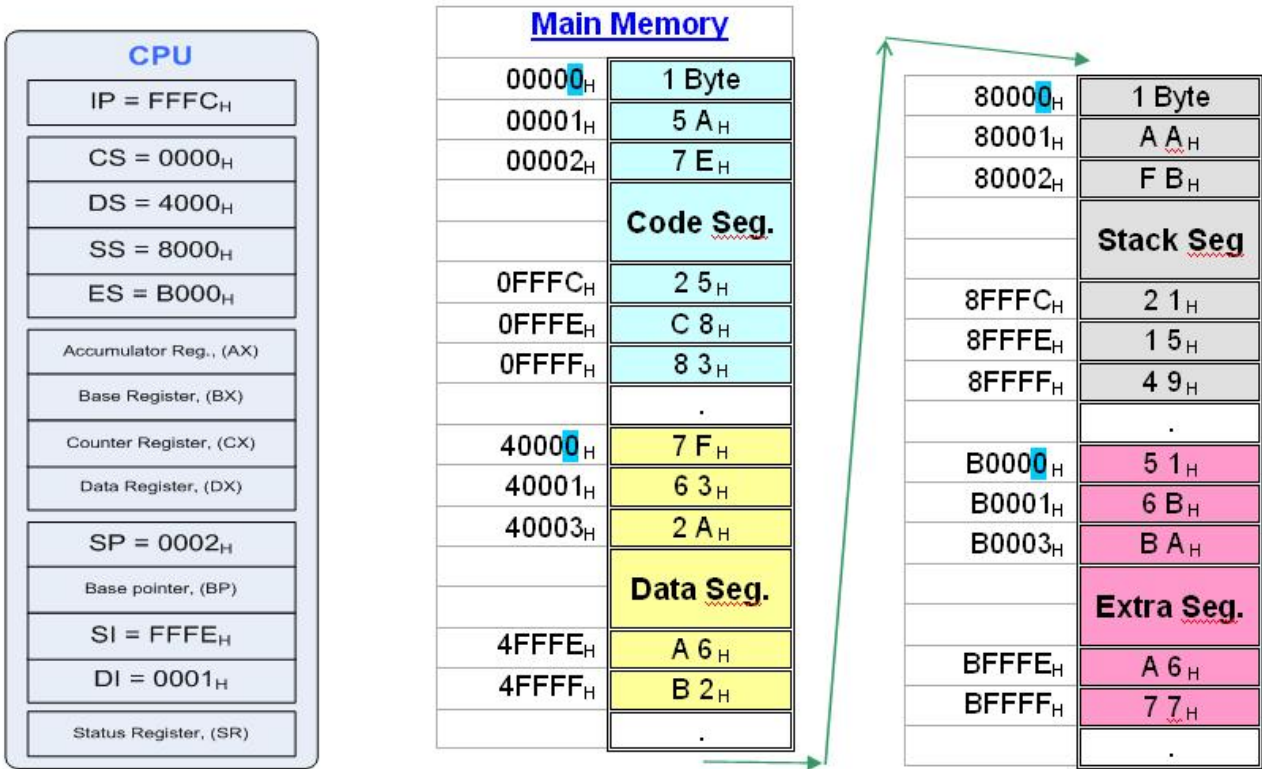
CPU

$IP = FFFC_H$

$CS = 0000_H$

$DS = 4000_H$

$SS = 8000_H$

$ES = B000_H$

Accumulator Reg., (AX)

Base Register, (BX)

Counter Register, (CX)

Data Register, (DX)

$SP = 0002_H$

Base pointer, (BP)

$SI = FFFE_H$

$DI = 0001_H$

Status Register, (SR)

Main Memory

| | |
|---|---|
| $00000_H$ | 1 Byte |
| $00001_H$ | $5A_H$ |
| $00002_H$ | $7E_H$ |
| | Code Seg. |
| $0FFFC_H$ | $25_H$ |
| $0FFFE_H$ | $C8_H$ |
| $0FFFF_H$ | $83_H$ |
| | . |
| $40000_H$ | $7F_H$ |
| $40001_H$ | $63_H$ |
| $40003_H$ | $2A_H$ |
| | Data Seg. |
| $4FFFE_H$ | $A6_H$ |
| $4FFFF_H$ | $B2_H$ |
| | . |

| | |
|---|---|
| $80000_H$ | 1 Byte |
| $80001_H$ | $AA_H$ |
| $80002_H$ | $FB_H$ |
| | Stack Seg |
| $8FFFC_H$ | $21_H$ |
| $8FFFE_H$ | $15_H$ |
| $8FFFF_H$ | $49_H$ |
| | . |
| $B0000_H$ | $51_H$ |
| $B0001_H$ | $6B_H$ |
| $B0003_H$ | $BA_H$ |
| | Extra Seg. |
| $BFFFE_H$ | $A6_H$ |
| $BFFFF_H$ | $77_H$ |
| | . |